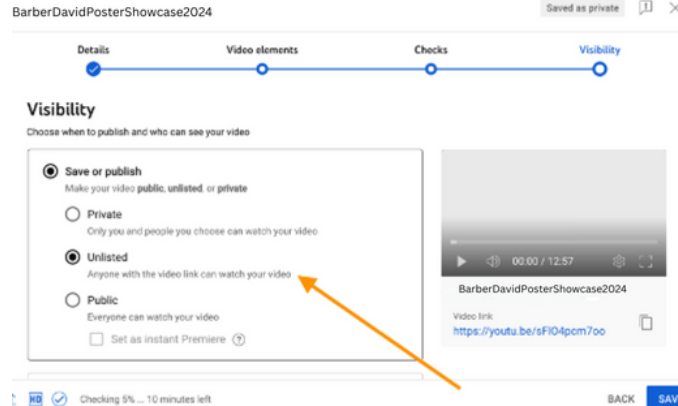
BarberDavidPosterShowcase2024

Saved as private

Details

Video elements

Checks

Visibility

Visibility

Choose when to publish and who can see your video

Save or publish

Make your video public, unlisted, or private

Private

Only you and people you choose can watch your video

Unlisted

Anyone with the video link can watch your video

Public

Everyone can watch your video

Set as instant Premiere

00:00 / 12:57

BarberDavidPosterShowcase2024

Video link

https://youtu.be/sFlO4pcm7oo

HD

Checking 5% ... 10 minutes left

BACK

SAV